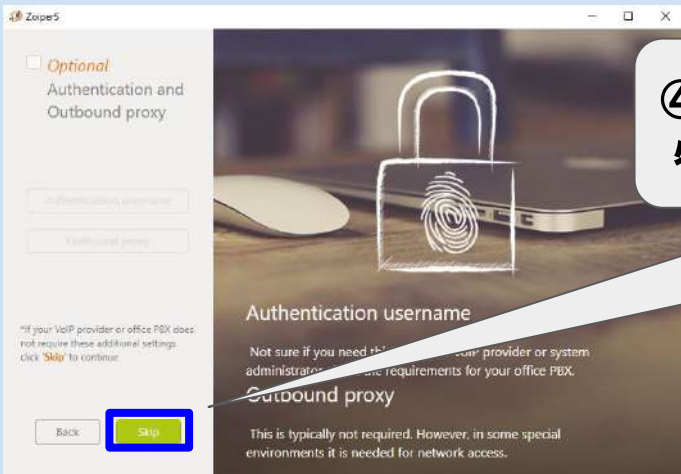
Zoiper5

Optional
Authentication and Outbound proxy

Authentication username

Outbound proxy

*If your VoIP provider or office PBX does not require these additional settings click 'Skip' to continue

Back

Skip

④
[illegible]

Authentication username

Not sure if you need th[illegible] VoIP provider or system administrator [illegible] requirements for your office PBX.

Outbound proxy

This is typically not required. However, in some special environments it is needed for network access.